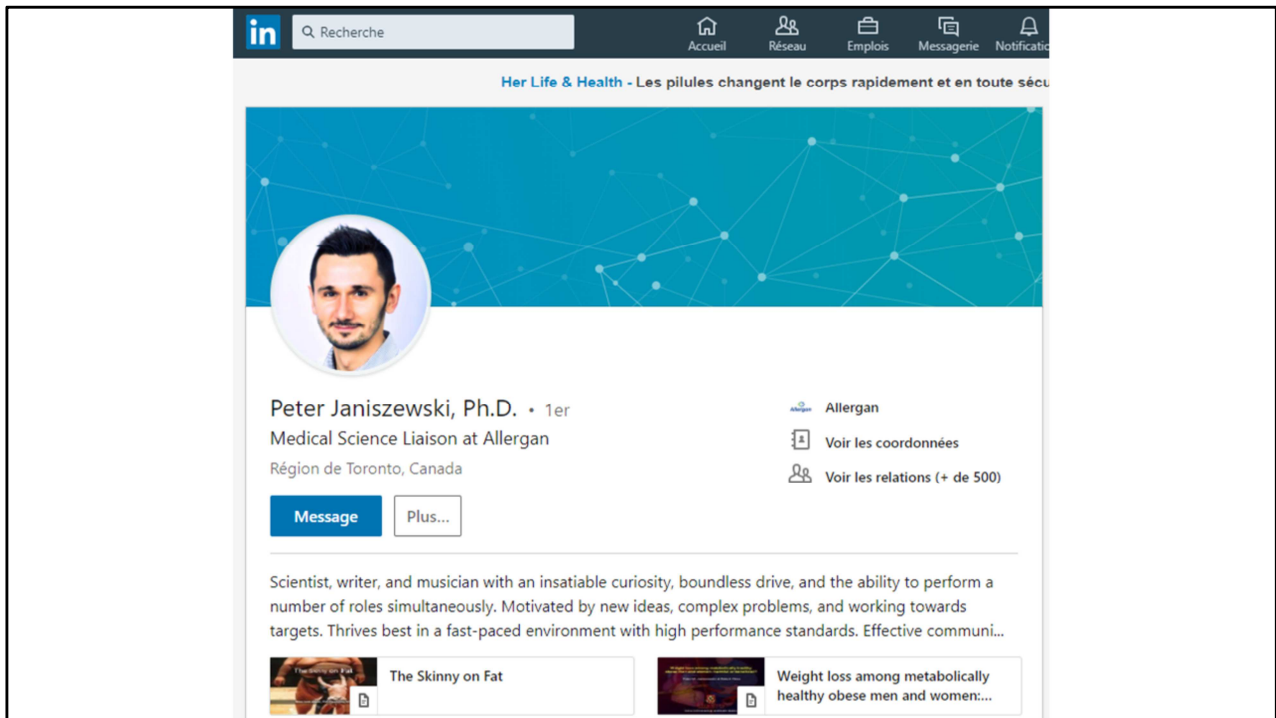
in Recherche

Accueil Réseau Emplois Messagerie Notificatio

Her Life & Health - Les pilules changent le corps rapidement et en toute sécu

Peter Janiszewski, Ph.D. • 1er

Medical Science Liaison at Allergan

Région de Toronto, Canada

Message

Plus...

Allergan

Allergan

Voir les coordonnées

Voir les relations (+ de 500)

Scientist, writer, and musician with an insatiable curiosity, boundless drive, and the ability to perform a number of roles simultaneously. Motivated by new ideas, complex problems, and working towards targets. Thrives best in a fast-paced environment with high performance standards. Effective communi...

The Skinny on Fat

The Skinny on Fat

Weight loss among metabolically healthy obese men and women:...